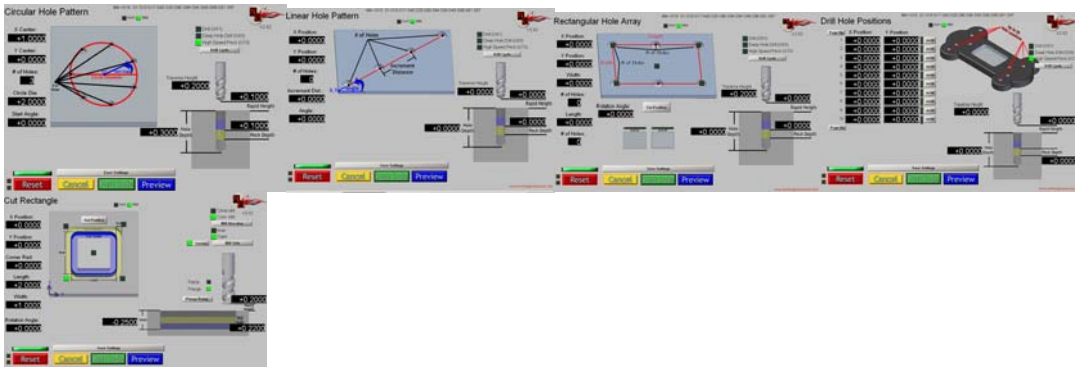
Circular Hole Pattern

X Center
+1.0000
Y Center
+0.0000
# of Holes
5
Circle Dia
+2.0000
Start Angle
+0.0000

Start

+0.2000
+0.1000
+0.1000
+0.3000
+0.0000

Reset
Cancel
Preview

Linear Hole Pattern

X Position
+0.0000
Y Position
+0.0000
# of Holes
5
Increment Dist.
+0.0000
Angle
+0.0000

# of Holes
Increment Distance

+0.0000
+0.0000
+0.0000
+0.0000

Reset
Cancel
Preview

Rectangular Hole Array

X Position
+0.0000
Y Position
+0.0000
Width
+0.0000
# of Holes
3
Rotation Angle
+0.0000
Length
+0.0000
# of Holes
3

+0.0000
+0.0000
+0.0000
+0.0000

Reset
Cancel
Preview

Drill Hole Positions

X Position
Y Position
+0.0000
+0.0000
+0.0000
+0.0000
+0.0000
+0.0000
+0.0000
+0.0000
+0.0000
+0.0000
+0.0000
+0.0000
+0.0000
+0.0000
+0.0000
+0.0000
+0.0000
+0.0000
+0.0000
+0.0000
+0.0000
+0.0000
+0.0000
+0.0000

Reset
Cancel
Preview

Cut Rectangle

X Position
+0.0000
Y Position
+0.0000
Corner Rad.
+0.0000
Length
+2.0000
Width
+1.0000
Rotation Angle
+0.0000

+0.2000
-0.2500
+0.2000

Reset
Cancel
Preview